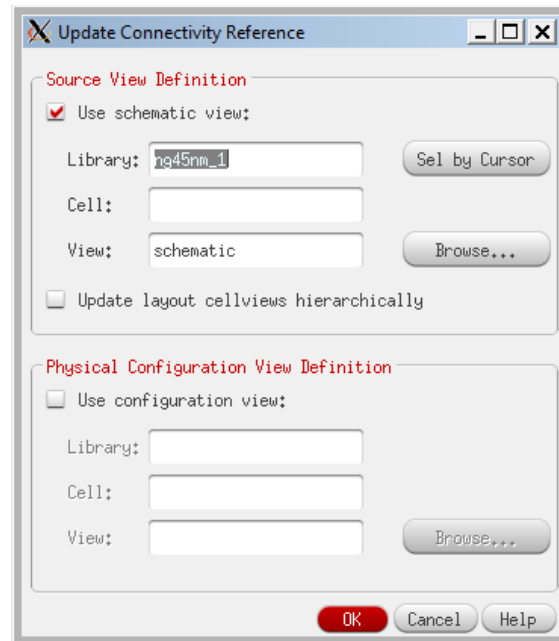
Update Connectivity Reference

Source View Definition

Use schematic view:

Library: ng45nm_1

Sel by Cursor

Cell:

View: schematic

Browse...

Update layout cellviews hierarchically

Physical Configuration View Definition

Use configuration view:

Library:

Cell:

View:

Browse...

OK

Cancel

Help